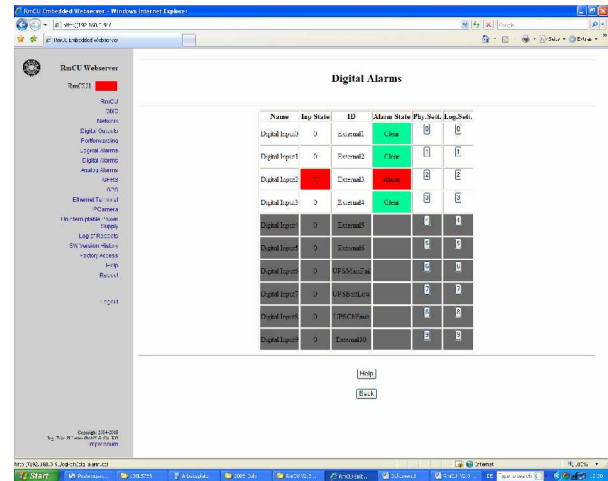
RmCU Embedded Webserver - Windows Internet Explorer

RmCU Embedded Webserver

RmCU Webserver

RmCU1

RmCU
SNC
Network
Digital Outputs
Portforwarding
Digital Alarms
Digital Alarms
Analog Alarms
GPRS
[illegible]
Ethernet Terminal
PCamera
Uninterruptable Power Supply
Log of Records
SW Version History
Factory Access
Help
Reboot

Logout

Digital Alarms

| Name | Inp State | ID | Alarm State | Phy. Sett. | Log. Sett. |
|---|---|---|---|---|---|
| Digital Input0 | 0 | External1 | Clear | 0 | 0 |
| Digital Input1 | 0 | External2 | Clear | 1 | 1 |
| Digital Input2 | 1 | External3 | Alarm | 2 | 2 |
| Digital Input3 | 0 | External4 | Clear | 3 | 3 |
| Digital Input4 | 0 | External5 | | 4 | 4 |
| Digital Input5 | 0 | External6 | | 5 | 5 |
| Digital Input6 | 0 | UPSMainFail | | 6 | 6 |
| Digital Input7 | 0 | UPSBattLow | | 7 | 7 |
| Digital Input8 | 0 | UPSOkMode | | 8 | 8 |
| Digital Input9 | 0 | External10 | | 9 | 9 |

Help

Back

Copyright 2004-2008
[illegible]

Internet
100%

Start